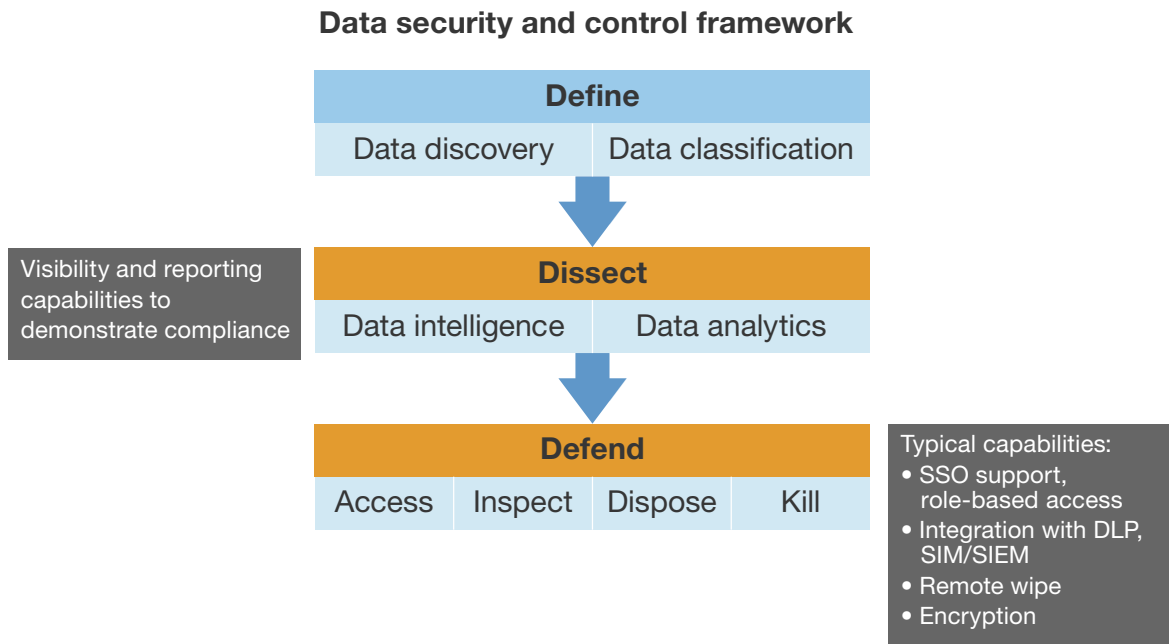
Data security and control framework

Define

Data discovery

Data classification

Visibility and reporting capabilities to demonstrate compliance

Dissect

Data intelligence

Data analytics

Defend

Access

Inspect

Dispose

Kill

Typical capabilities:
• SSO support, role-based access
• Integration with DLP, SIM/SIEM
• Remote wipe
• Encryption